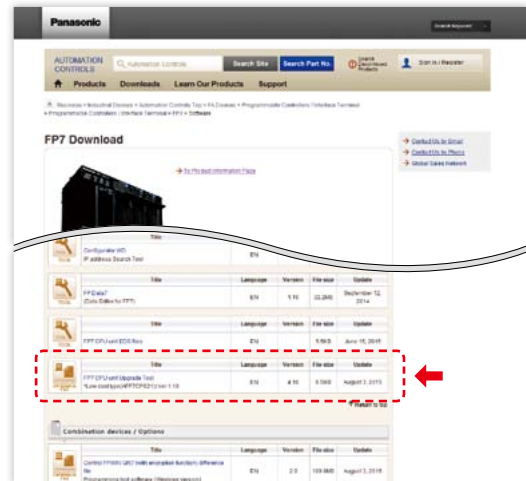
Panasonic

Search Keyword

AUTOMATION CONTROLS

Automation Controls

Search Site

Search Part No.

Learn Discontinued Products

Sign In | Register

Products Downloads Learn Our Products Support

Panasonic > Industrial Devices > Automation Controls Top > FA Devices > Programmable Controllers / Interface Terminal > Programmable Controllers / Interface Terminal > FP7 > Software

FP7 Download

To Product Information Page

Contact Us by Email
Contact Us by Phone
Global Sales Network

| Title | | |
|---|---|---|
| Configurator WD IP address Search Tool | EN | |

| Title | Language | Version | File size | Update |
|---|---|---|---|---|
| FPData7 (Data Editor for FP7) | EN | 1.10 | 22.2MB | September 12, 2014 |

| Title | Language | Version | File size | Update |
|---|---|---|---|---|
| FP7 CPU unit EDS files | EN | | 5.5KB | June 15, 2015 |

| Title | Language | Version | File size | Update |
|---|---|---|---|---|
| FP7 CPU unit Upgrade Tool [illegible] | EN | 4.10 | 5.5MB | August 3, 2015 |

Return to top

Combination devices / Options

| Title | Language | Version | File size | Update |
|---|---|---|---|---|
| Control FPWIN GR7 with encrypted function difference file Programming tool software (Windows version) | EN | 2.0 | 109.9MB | August 3, 2015 |